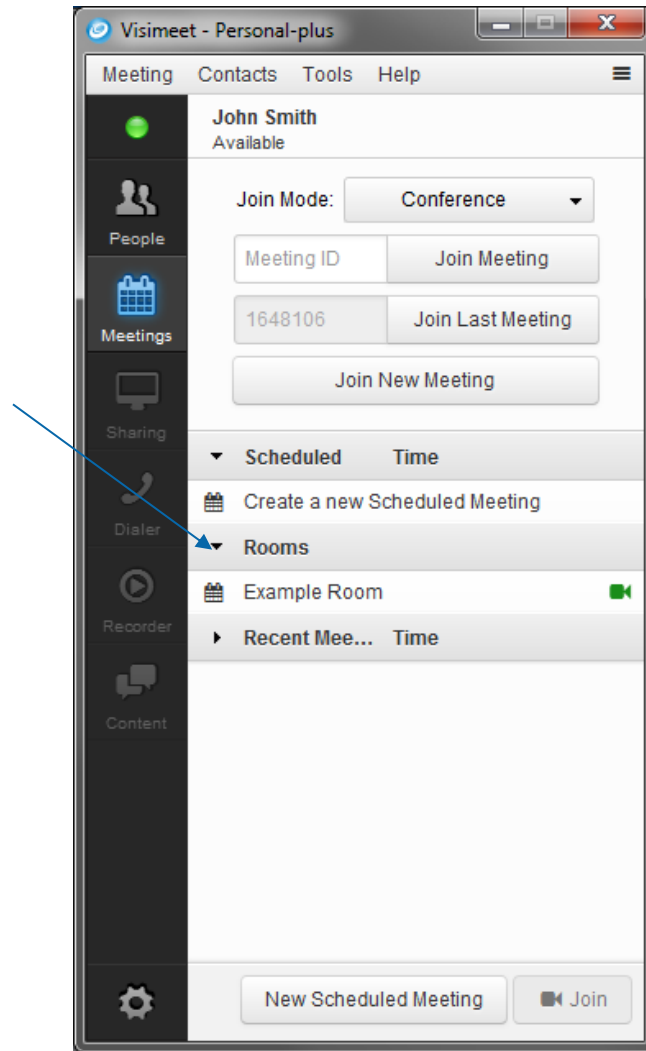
Visimeet - Personal-plus

Meeting Contacts Tools Help

John Smith
Available

People

Meetings

Sharing

Dialer

Recorder

Content

Join Mode: Conference

Meeting ID | Join Meeting

1648106 | Join Last Meeting

Join New Meeting

Scheduled Time

Create a new Scheduled Meeting

Rooms

Example Room

Recent Mee... Time

New Scheduled Meeting

Join